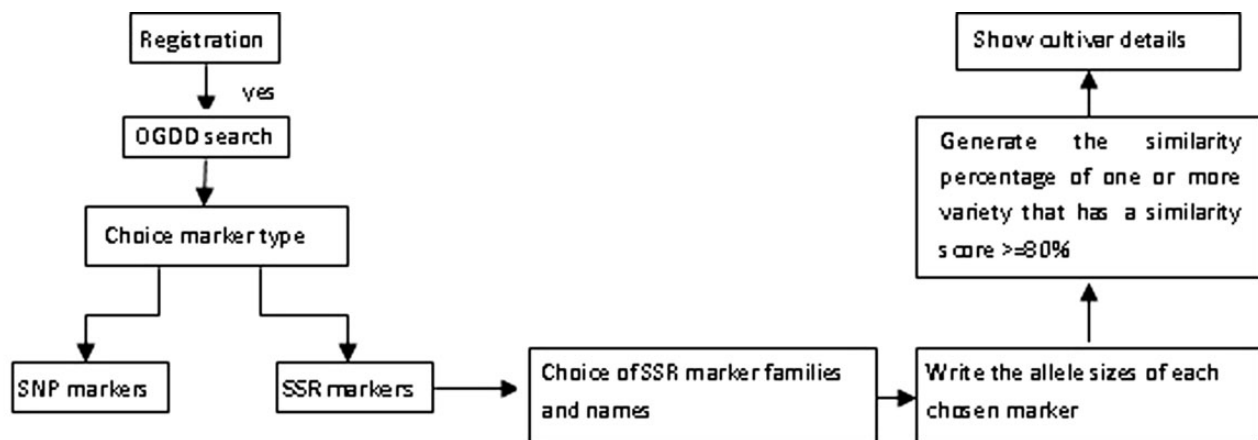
Registration

yes

OGDD search

Choice marker type

SNP markers

SSR markers

Choice of SSR marker families and names

Write the allele sizes of each chosen marker

Generate the similarity percentage of one or more variety that has a similarity score >=80%

Show cultivar details